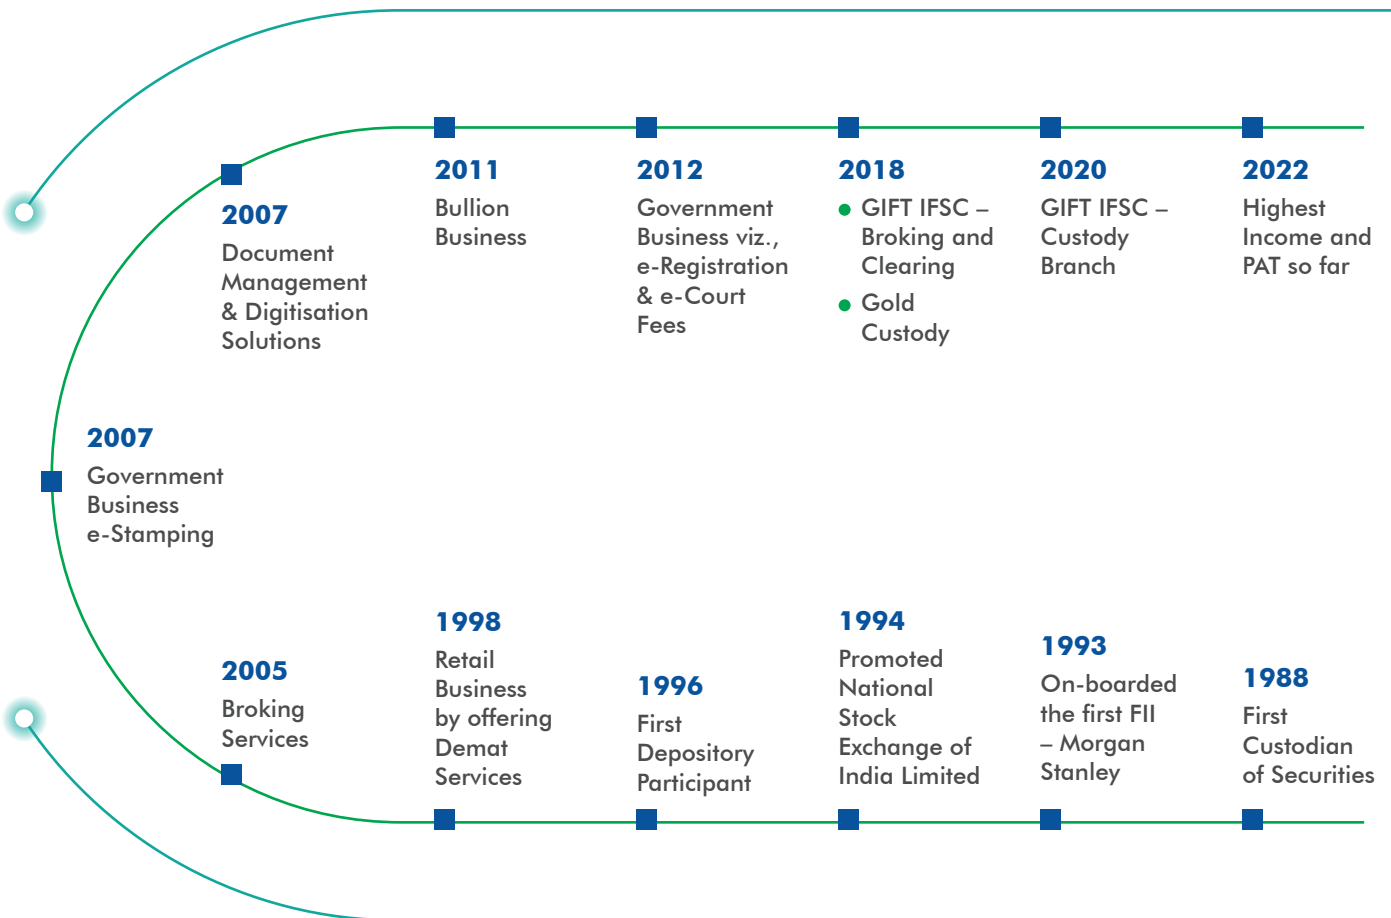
2007
Document Management & Digitisation Solutions

2011
Bullion Business

2012
Government Business viz., e-Registration & e-Court Fees

2018
- GIFT IFSC – Broking and Clearing
- Gold Custody

2020
GIFT IFSC – Custody Branch

2022
Highest Income and PAT so far

2007
Government Business e-Stamping

2005
Broking Services

1998
Retail Business by offering Demat Services

1996
First Depository Participant

1994
Promoted National Stock Exchange of India Limited

1993
On-boarded the first FII – Morgan Stanley

1988
First Custodian of Securities